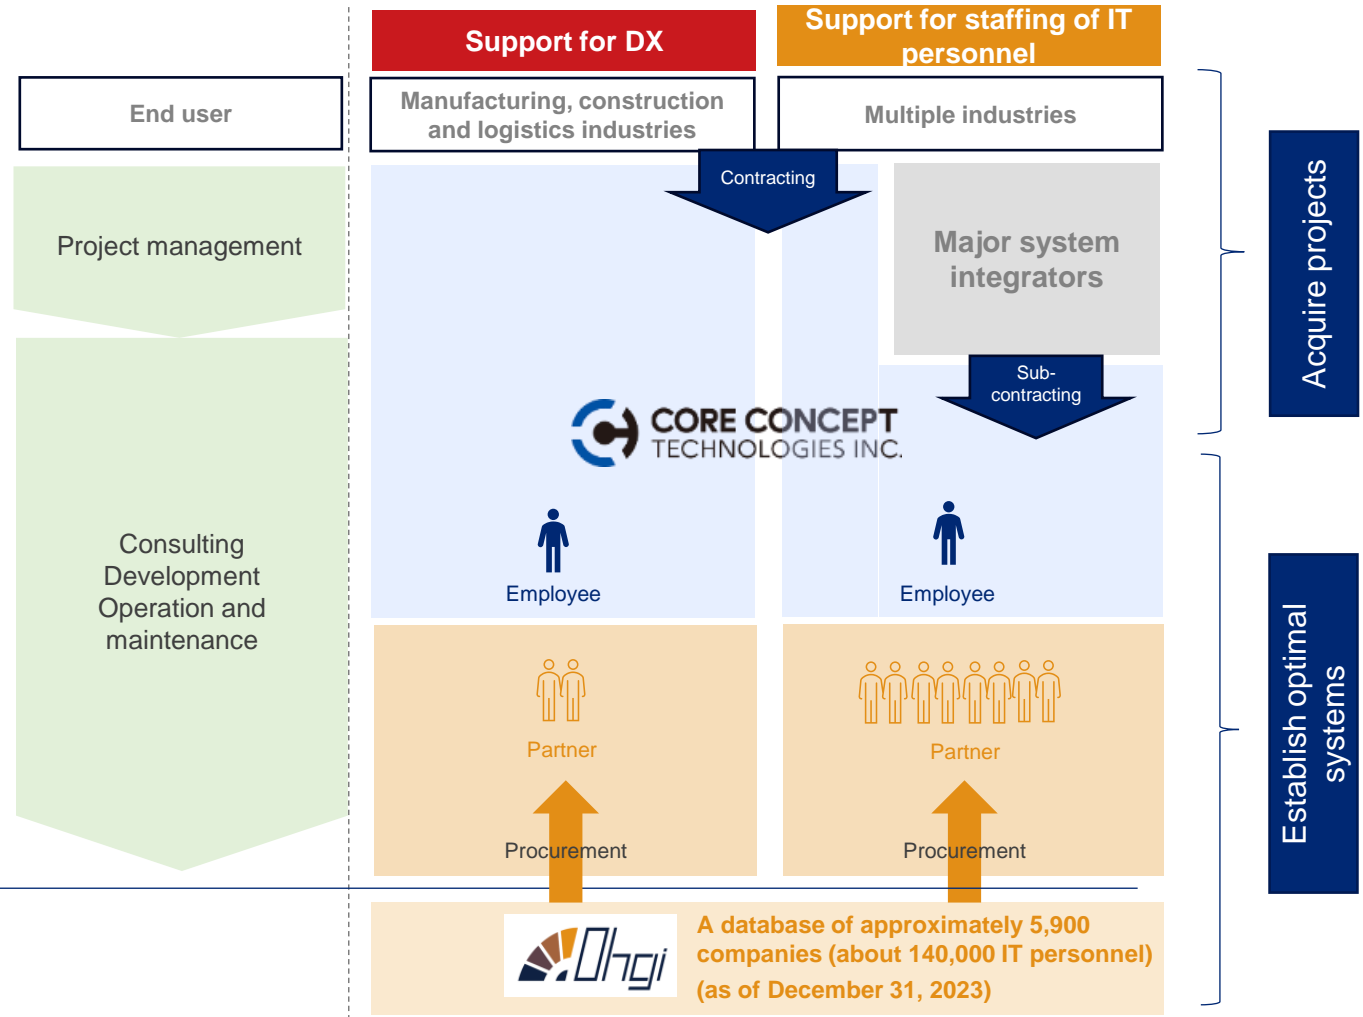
Support for DX

Support for staffing of IT personnel

End user

Manufacturing, construction and logistics industries

Multiple industries

Contracting

Project management

Major system integrators

Sub-contracting

Acquire projects

CORE CONCEPT TECHNOLOGIES INC.

Consulting
Development
Operation and maintenance

Employee

Employee

Partner

Partner

Procurement

Procurement

Establish optimal systems

Ohgi

A database of approximately 5,900 companies (about 140,000 IT personnel) (as of December 31, 2023)